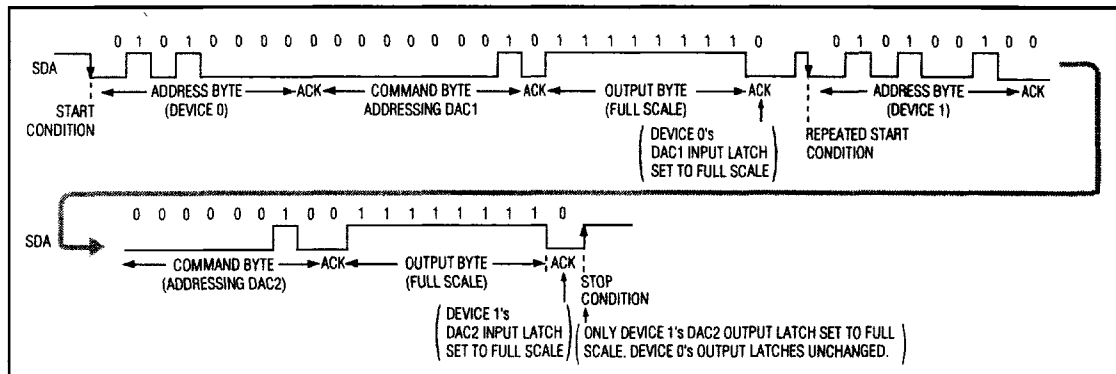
0 1 0 1 0 0 0 0 0 0 0 0 0 0 0 1 0 1 1 1 1 1 1 1 1 0 0 1 0 1 0 0 1 0 0

SDA

START CONDITION

ADDRESS BYTE (DEVICE 0)

ACK

COMMAND BYTE ADDRESSING DAC1

ACK

OUTPUT BYTE (FULL SCALE)

ACK

DEVICE 0's DAC1 INPUT LATCH SET TO FULL SCALE

REPEATED START CONDITION

ADDRESS BYTE (DEVICE 1)

ACK

0 0 0 0 0 0 1 0 0 1 1 1 1 1 1 1 1 0

SDA

COMMAND BYTE (ADDRESSING DAC2)

ACK

OUTPUT BYTE (FULL SCALE)

ACK

STOP CONDITION

DEVICE 1's DAC2 INPUT LATCH SET TO FULL SCALE

ONLY DEVICE 1's DAC2 OUTPUT LATCH SET TO FULL SCALE. DEVICE 0's OUTPUT LATCHES UNCHANGED.